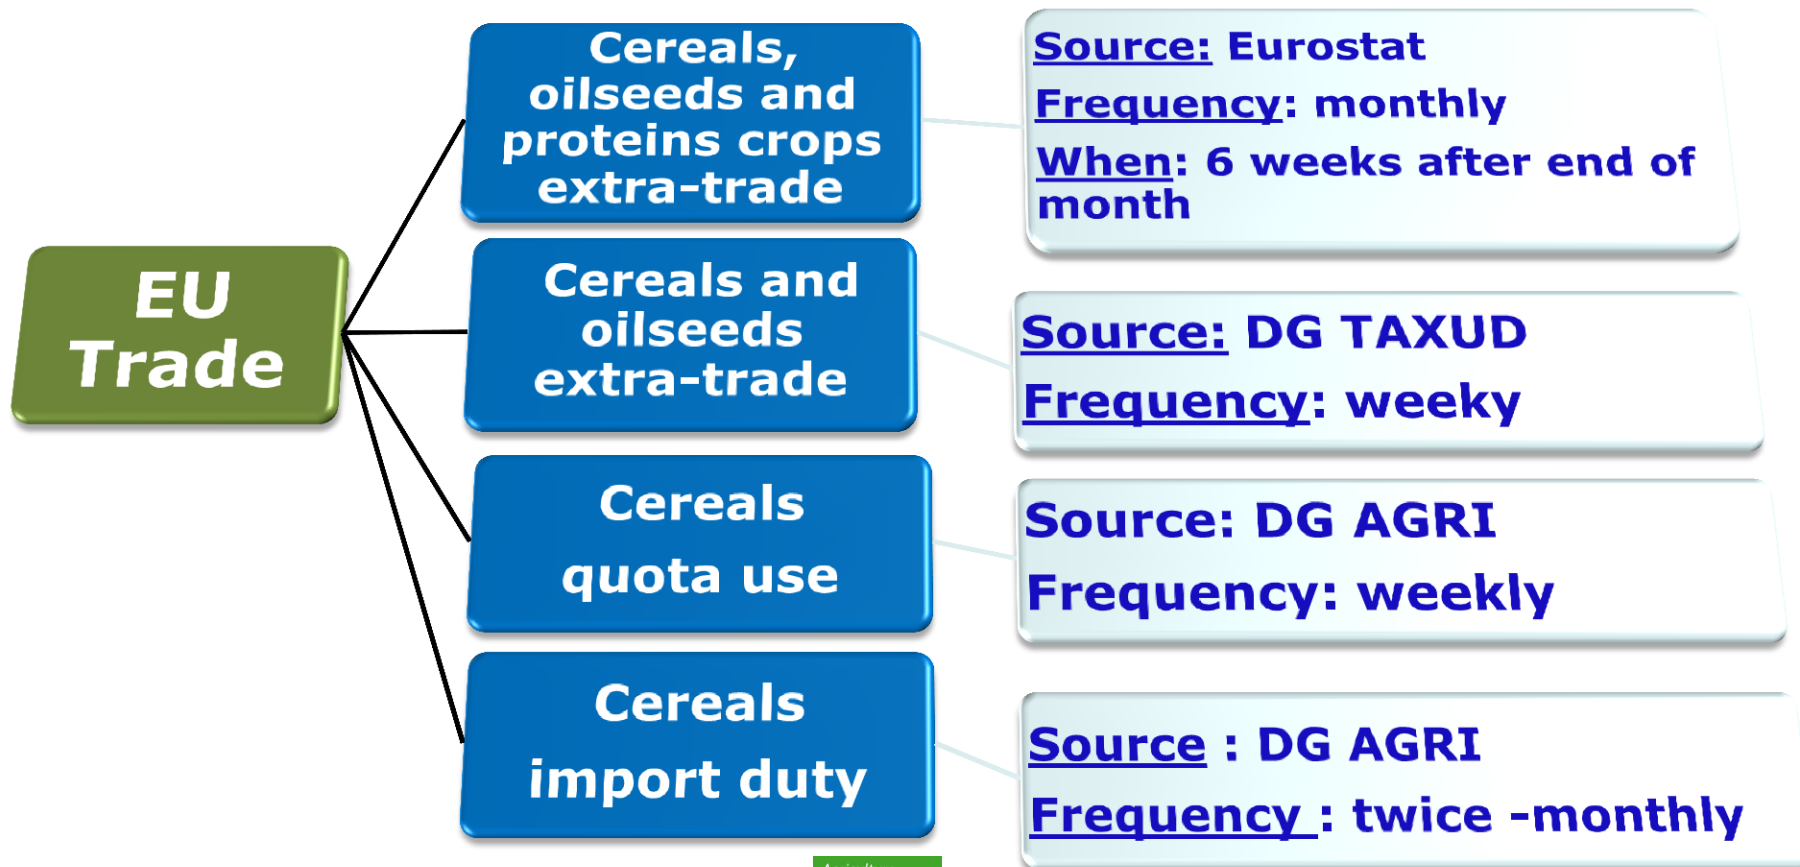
EU Trade

Cereals, oilseeds and proteins crops extra-trade

Source: Eurostat
Frequency: monthly
When: 6 weeks after end of month

Cereals and oilseeds extra-trade

Source: DG TAXUD
Frequency: weeky

Cereals quota use

Source: DG AGRI
Frequency: weekly

Cereals import duty

Source : DG AGRI
Frequency : twice -monthly

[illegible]